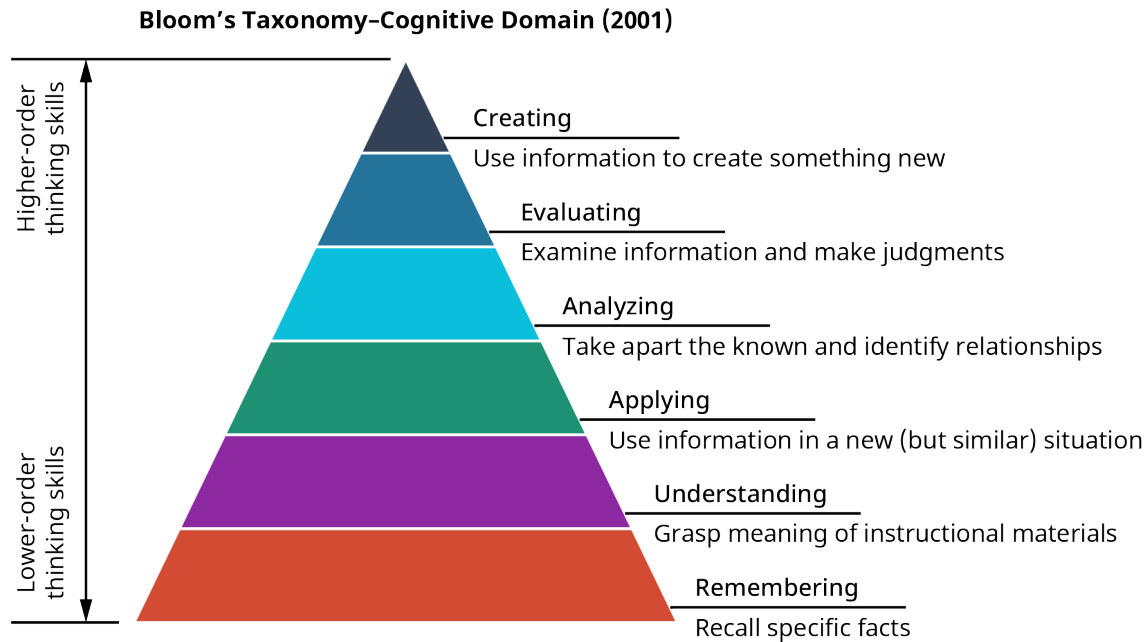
Bloom’s Taxonomy–Cognitive Domain (2001)

Higher-order thinking skills

Lower-order thinking skills

Creating
Use information to create something new

Evaluating
Examine information and make judgments

Analyzing
Take apart the known and identify relationships

Applying
Use information in a new (but similar) situation

Understanding
Grasp meaning of instructional materials

Remembering
Recall specific facts